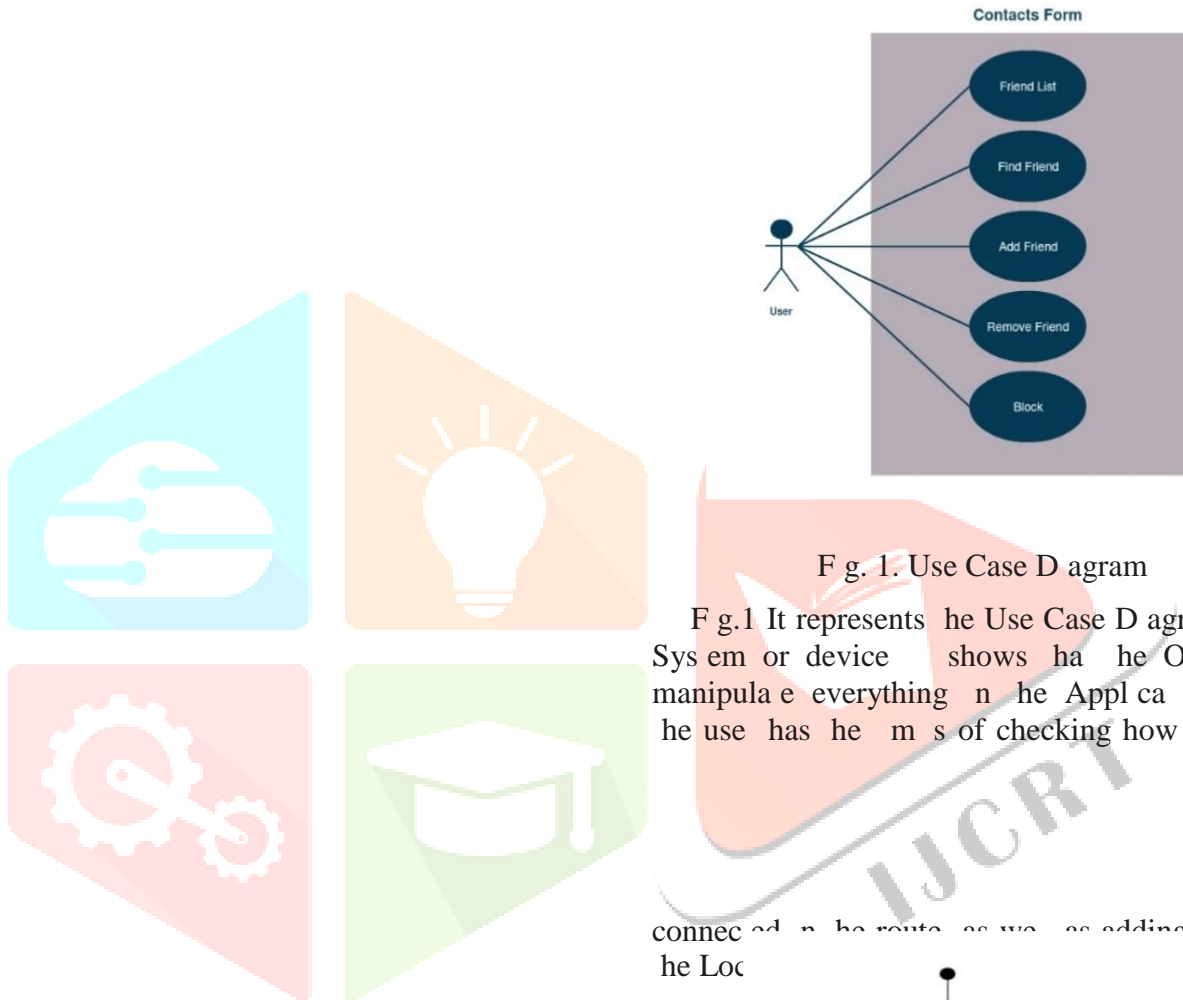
Contacts Form

Friend List

Find Friend

Add Friend

Remove Friend

Block

User

F g. 1. Use Case D agram

F g.1 It represents he Use Case D agr Sys em or device shows ha he O manipula e everything n he Appl ca he use has he m s of checking how

connec ed n he route as we as adding he Loc

IJCRT